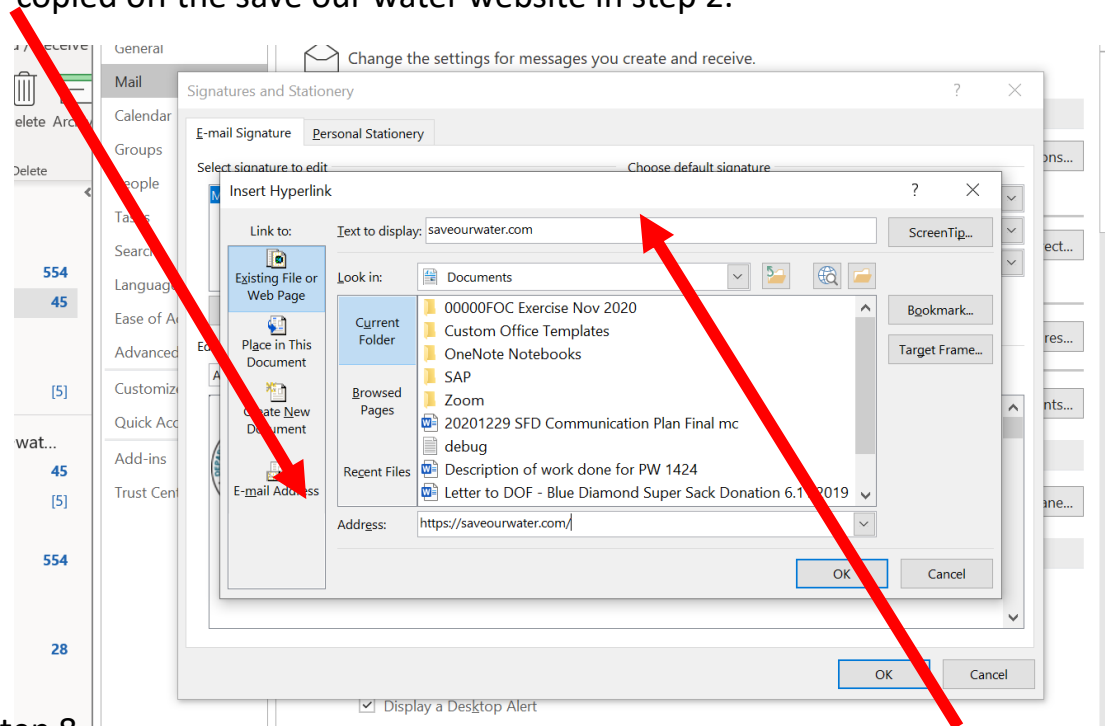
copied on the save our water website in step 2.

/ Receive
elete Arc
Delete
554
45
[5]
wat...
45
[5]
554
28

General
Mail
Calendar
Groups
People
Tas
Search
Language
Ease of A
Advanced
Customiz
Quick Acc
Add-ins
Trust Cent

Change the settings for messages you create and receive.

Signatures and Stationery
?
E-mail Signature
Personal Stationery
Select signature to edit
Choose default signature
ons...
ect...
res...
nts...
ane...
Ed
A

Insert Hyperlink
?
Link to:
Text to display: saveourwater.com
ScreenTip...
Existing File or Web Page
Look in:
Documents
Place in This Document
Current Folder
00000FOC Exercise Nov 2020
Custom Office Templates
OneNote Notebooks
SAP
Zoom
20201229 SFD Communication Plan Final mc
debug
Description of work done for PW 1424
Letter to DOF - Blue Diamond Super Sack Donation 6.1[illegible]2019
Bookmark...
Target Frame...
Create New Document
Browsed Pages
Recent Files
E-mail Address
Address:
https://saveourwater.com/
OK
Cancel

OK
Cancel
Display a Desktop Alert
tep 8